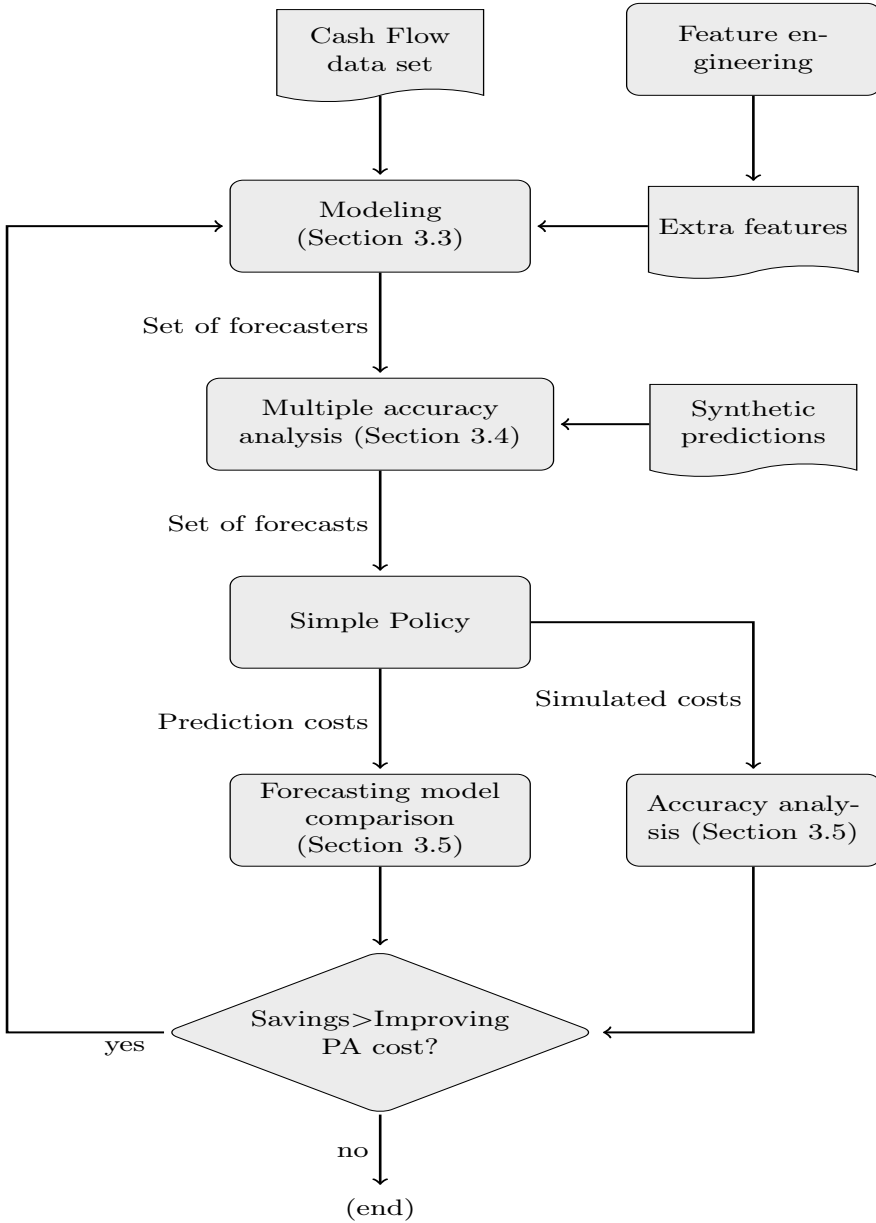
Cash Flow data set

Feature engineering

Modeling (Section 3.3)

Extra features

Set of forecasters

Multiple accuracy analysis (Section 3.4)

Synthetic predictions

Set of forecasts

Simple Policy

Prediction costs

Simulated costs

Forecasting model comparison (Section 3.5)

Accuracy analysis (Section 3.5)

Savings>Improving PA cost?

yes

no

(end)